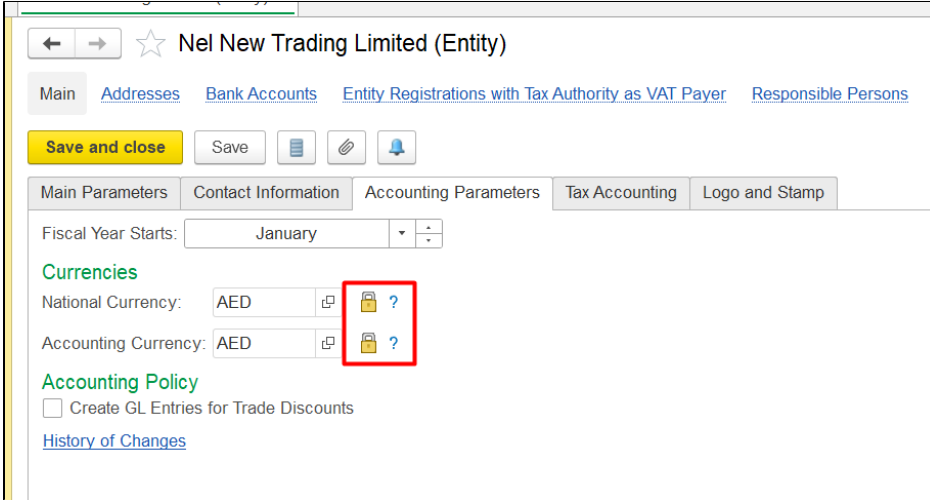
Nel New Trading Limited (Entity)

Main Addresses Bank Accounts Entity Registrations with Tax Authority as VAT Payer Responsible Persons

Save and close Save

Main Parameters Contact Information Accounting Parameters Tax Accounting Logo and Stamp

Fiscal Year Starts: January

Currencies

National Currency: AED ?

Accounting Currency: AED ?

Accounting Policy

Create GL Entries for Trade Discounts

History of Changes